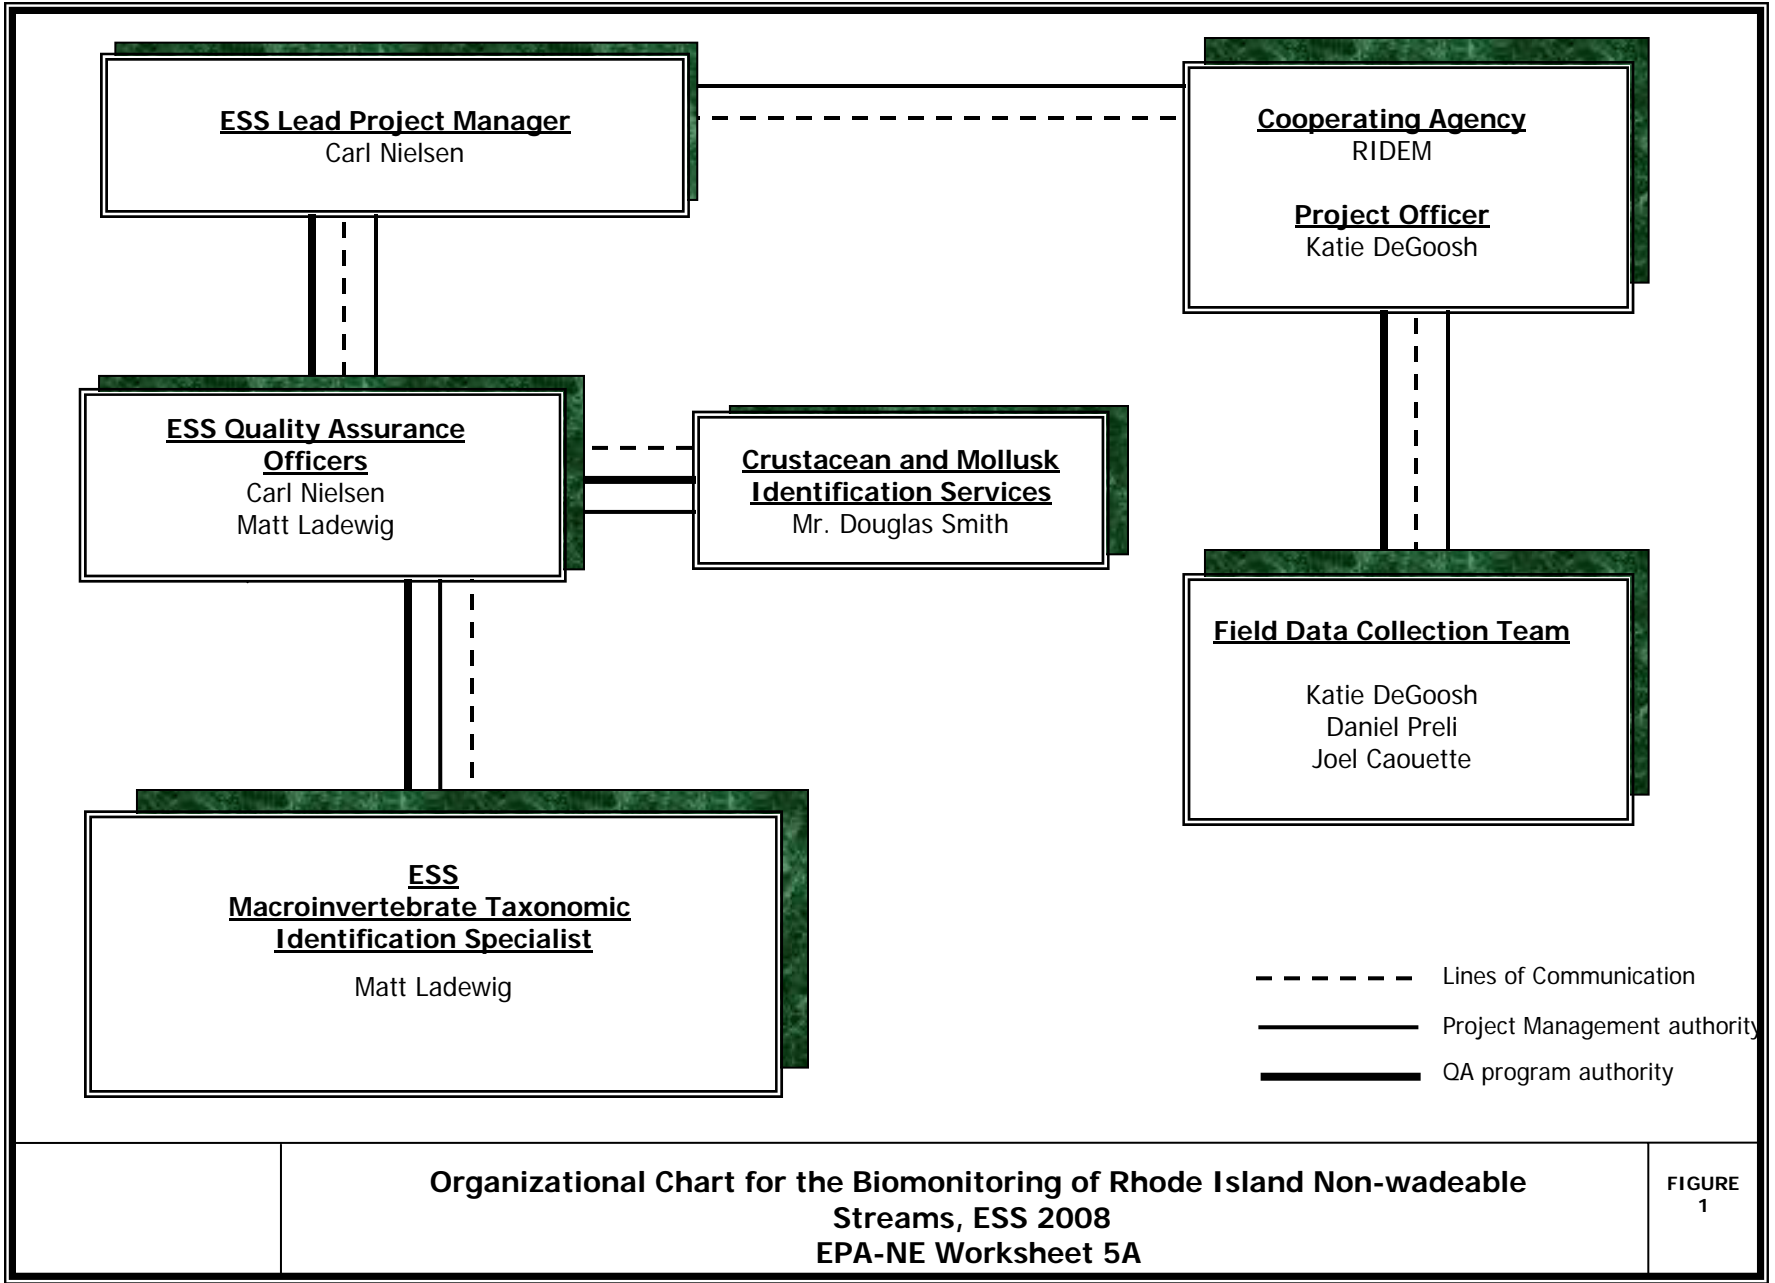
ESS Lead Project Manager
Carl Nielsen

Cooperating Agency
RIDEM

Project Officer
Katie DeGoosh

ESS Quality Assurance Officers
Carl Nielsen
Matt Ladewig

Crustacean and Mollusk Identification Services
Mr. Douglas Smith

Field Data Collection Team

Katie DeGoosh
Daniel Preli
Joel Caouette

ESS
Macroinvertebrate Taxonomic Identification Specialist

Matt Ladewig

Lines of Communication
Project Management authority
QA program authority

Organizational Chart for the Biomonitoring of Rhode Island Non-wadeable Streams, ESS 2008
EPA-NE Worksheet 5A

FIGURE
1